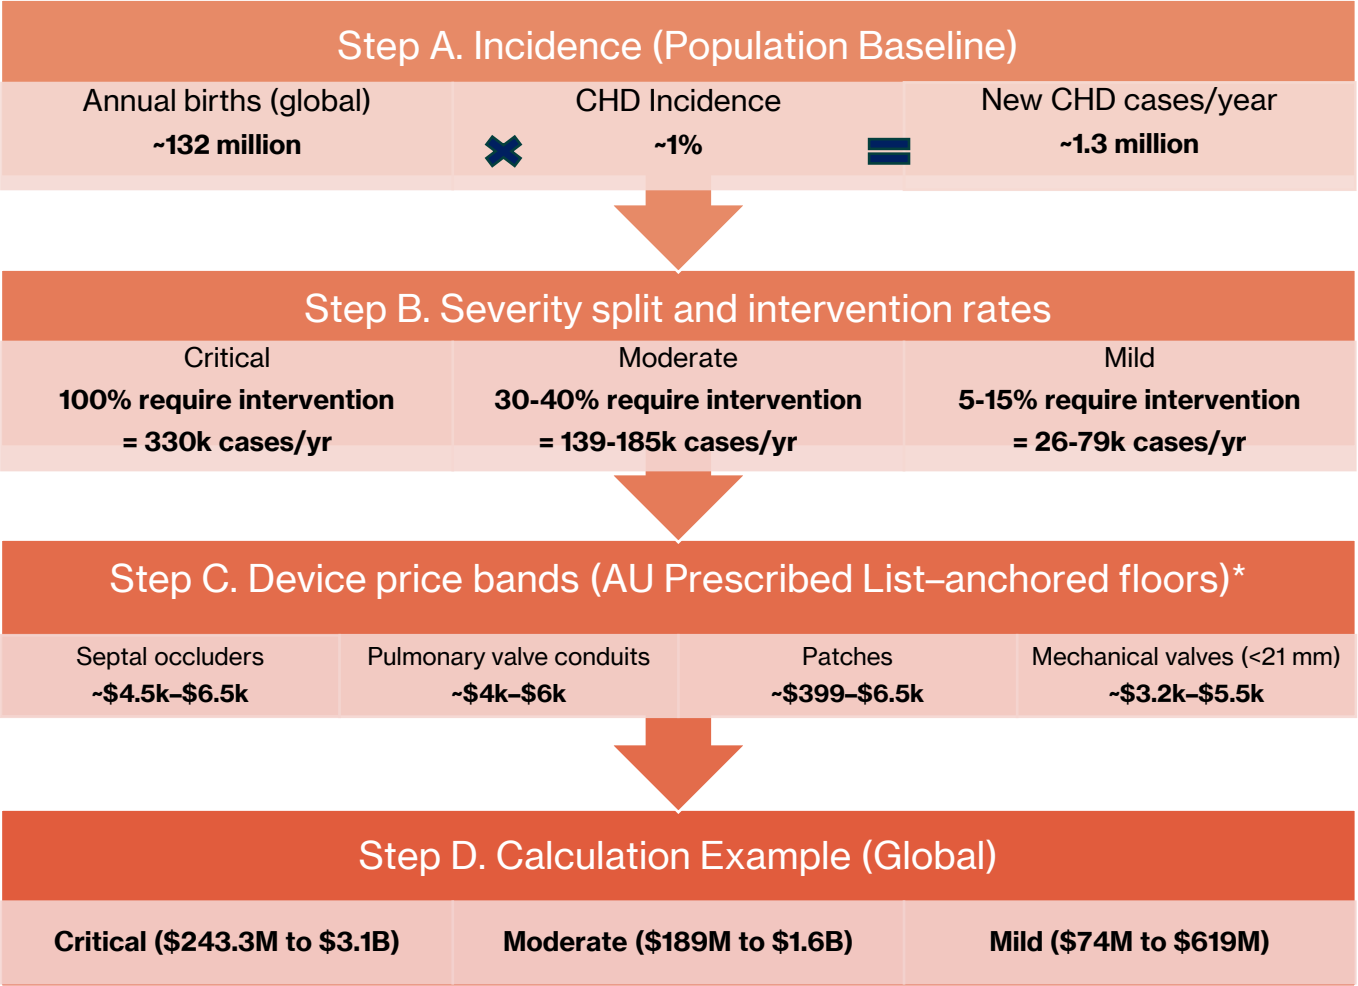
Step A. Incidence (Population Baseline)

| Annual births (global) | CHD Incidence | New CHD cases/year |
|---|---|---|
| ~132 million | ~1% | ~1.3 million |

Step B. Severity split and intervention rates

| Critical | Moderate | Mild |
|---|---|---|
| 100% require intervention | 30-40% require intervention | 5-15% require intervention |
| = 330k cases/yr | = 139-185k cases/yr | = 26-79k cases/yr |

Step C. Device price bands (AU Prescribed List–anchored floors)*

| Septal occluders | Pulmonary valve conduits | Patches | Mechanical valves (<21 mm) |
|---|---|---|---|
| ~$4.5k–$6.5k | ~$4k–$6k | ~$399–$6.5k | ~$3.2k–$5.5k |

Step D. Calculation Example (Global)

| Critical ($243.3M to $3.1B) | Moderate ($189M to $1.6B) | Mild ($74M to $619M) |
|---|---|---|